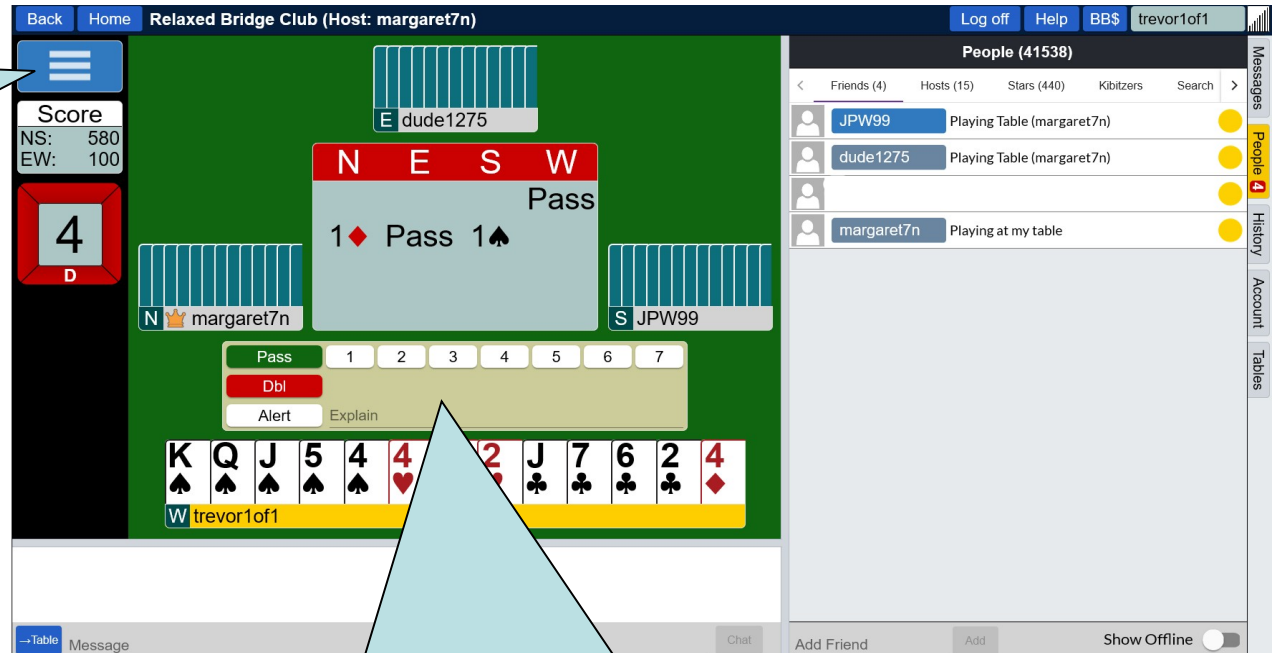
Back Home Relaxed Bridge Club (Host: margaret7n) Log off Help BB$ trevor1of1

Score
NS: 580
EW: 100

4
D

E dude1275

| N | E | S | W |
|---|---|---|---|
| | | | Pass |
| 1♦ | Pass | 1♠ | |

N margaret7n
S JPW99

Pass 1 2 3 4 5 6 7
Dbl
Alert Explain

K♠ Q♠ J♠ 5♠ 4♠ 4♥ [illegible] 2 J♣ 7♣ 6♣ 2♣ 4♦

W trevor1of1

→Table Message Chat

People (41538)
Friends (4) Hosts (15) Stars (440) Kibitzers Search
JPW99 Playing Table (margaret7n)
dude1275 Playing Table (margaret7n)
margaret7n Playing at my table

Add Friend Add Show Offline

Messages People 4 History Account Tables